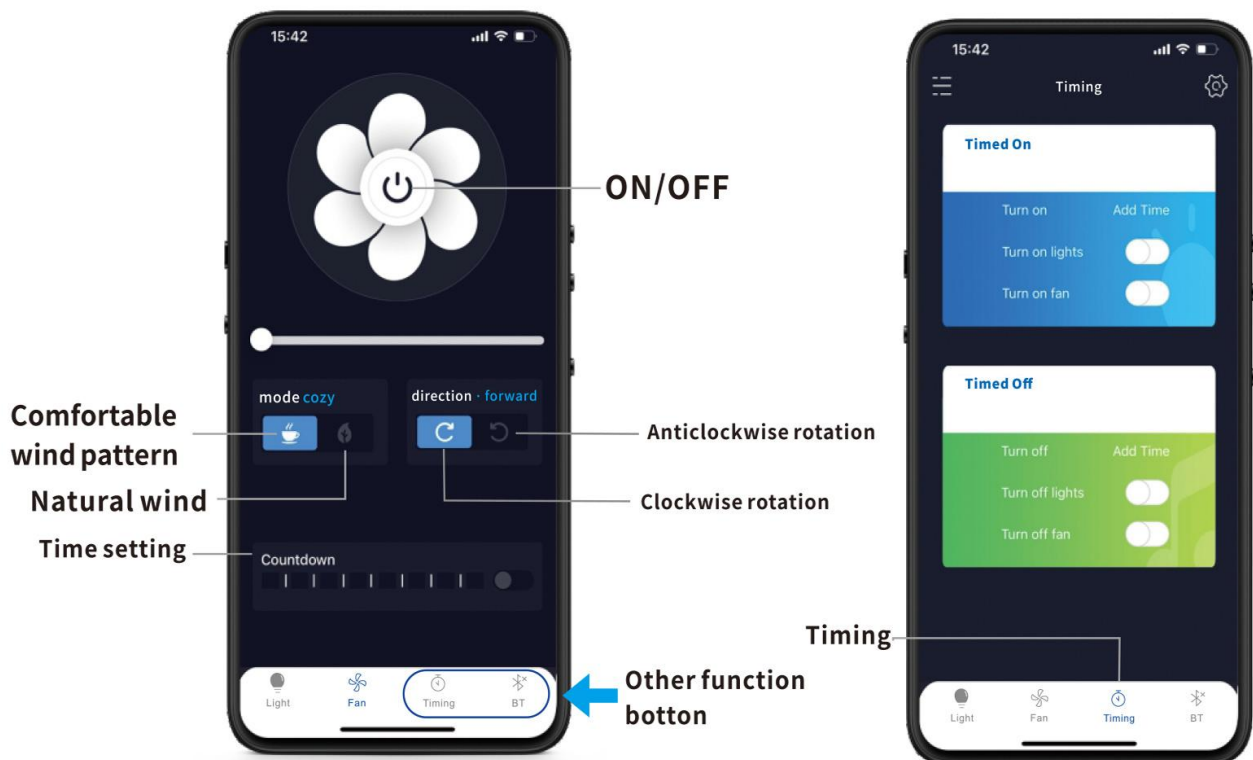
15:42

ON/OFF

mode cozy

direction · forward

Comfortable wind pattern

Natural wind

Anticlockwise rotation

Clockwise rotation

Time setting

Countdown

Light Fan Timing BT

Other function botton

15:42

Timing

Timed On

Turn on Add Time

Turn on lights

Turn on fan

Timed Off

Turn off Add Time

Turn off lights

Turn off fan

Timing

Light Fan Timing BT